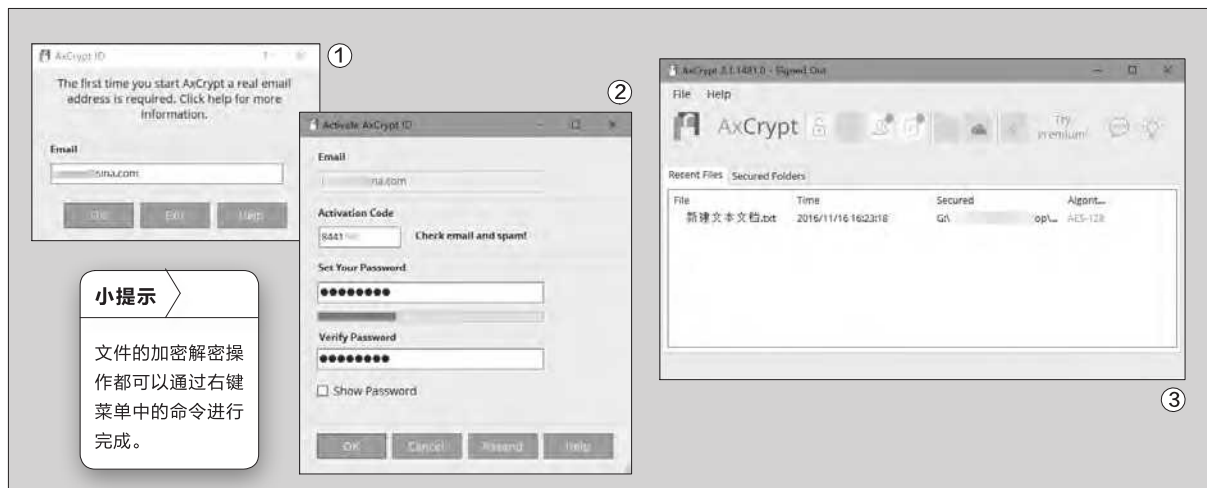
AxCrypt ID

①

The first time you start AxCrypt a real email address is required. Click help for more information.

Email

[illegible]sina.com

OK Exit Help

②

Activate AxCrypt ID

Email

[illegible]na.com

Activation Code

8441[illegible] Check email and spam!

Set Your Password

••••••••

Verify Password

••••••••

Show Password

OK Cancel Resend Help

小提示

文件的加密解密操作都可以通过右键菜单中的命令进行完成。

AxCrypt 2.1.1481.0 - Signed Out

File Help

AxCrypt

Try premium!

Recent Files Secured Folders

| File | Time | Secured | Algorit... |
|---|---|---|---|
| 新建文本文档.txt | 2016/11/16 16:23:18 | G:\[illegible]op\... | AES-128 |

③